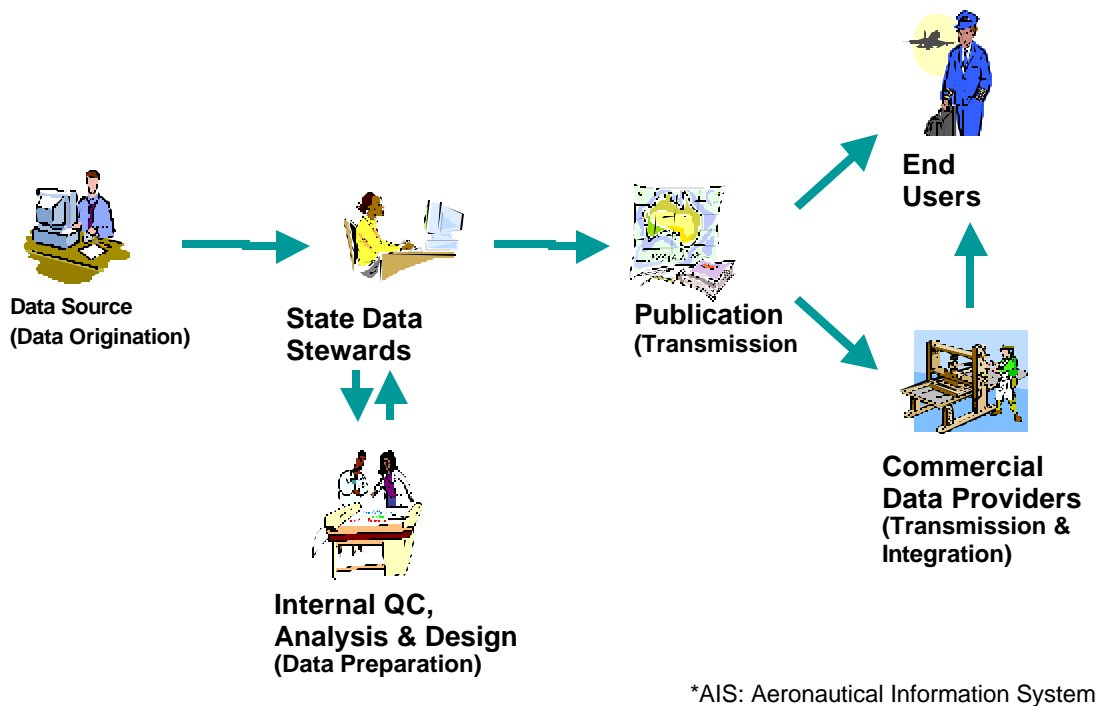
Data Source
(Data Origination)

State Data
Stewards

Internal QC,
Analysis & Design
(Data Preparation)

Publication
(Transmission

End
Users

Commercial
Data Providers
(Transmission &
Integration)

*AIS: Aeronautical Information System